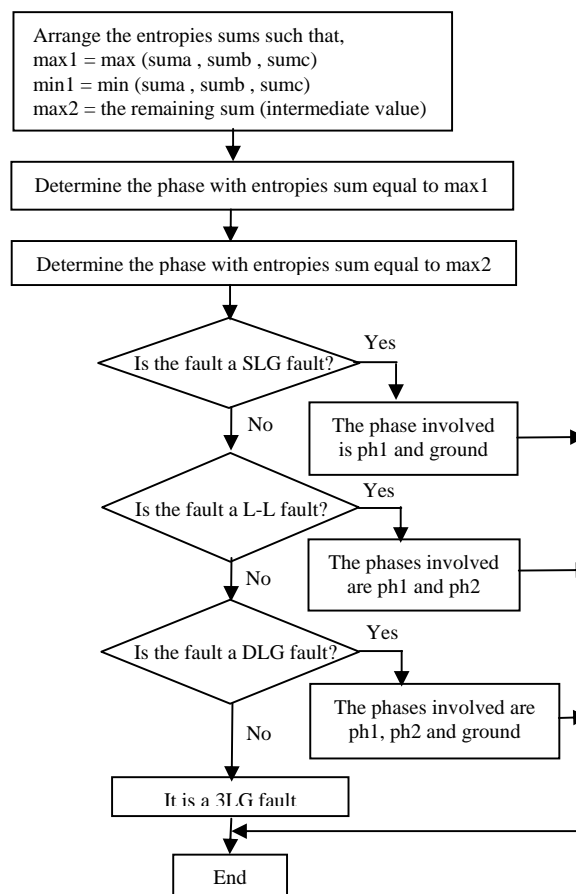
Arrange the entropies sums such that,
max1 = max (suma , sumb , sumc)
min1 = min (suma , sumb , sumc)
max2 = the remaining sum (intermediate value)

Determine the phase with entropies sum equal to max1

Determine the phase with entropies sum equal to max2

Is the fault a SLG fault?

Yes

The phase involved is ph1 and ground

No

Is the fault a L-L fault?

Yes

The phases involved are ph1 and ph2

No

Is the fault a DLG fault?

Yes

The phases involved are ph1, ph2 and ground

No

It is a 3LG fault

End